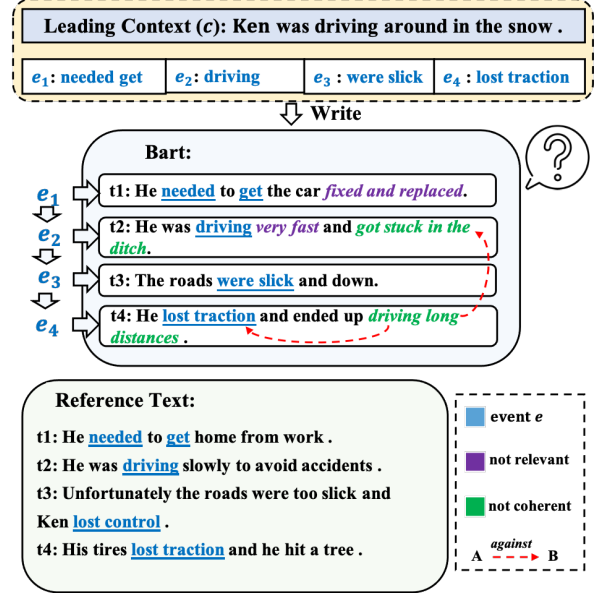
Leading Context ($c$): Ken was driving around in the snow .

$e_1$: needed get

$e_2$: driving

$e_3$ : were slick

$e_4$ : lost traction

Write

Bart:

$e_1$

$e_2$

$e_3$

$e_4$

t1: He needed to get the car fixed and replaced.

t2: He was driving very fast and got stuck in the ditch.

t3: The roads were slick and down.

t4: He lost traction and ended up driving long distances .

Reference Text:

t1: He needed to get home from work .

t2: He was driving slowly to avoid accidents .

t3: Unfortunately the roads were too slick and Ken lost control .

t4: His tires lost traction and he hit a tree .

event $e$

not relevant

not coherent

A against B